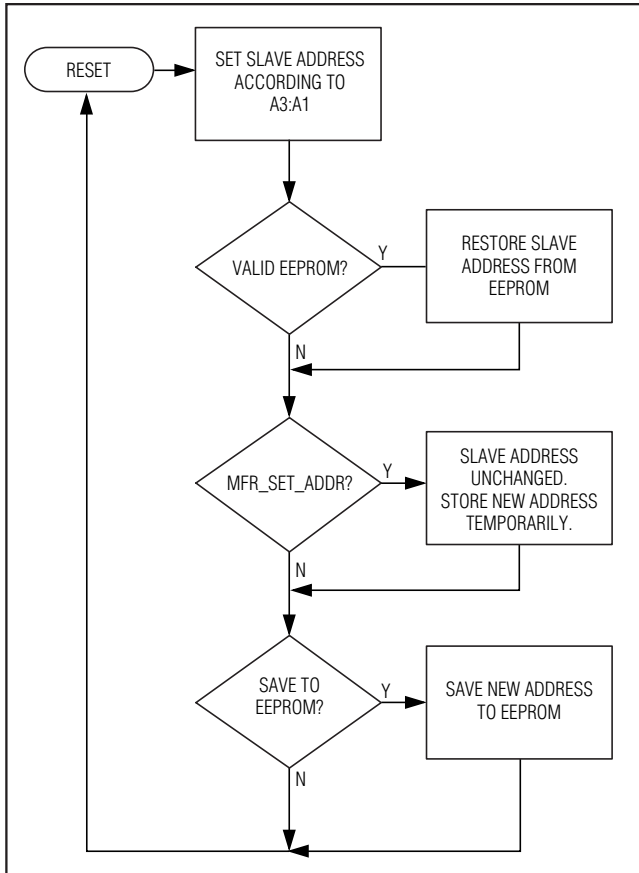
RESET

SET SLAVE ADDRESS ACCORDING TO A3:A1

VALID EEPROM?

Y

RESTORE SLAVE ADDRESS FROM EEPROM

N

MFR_SET_ADDR?

Y

SLAVE ADDRESS UNCHANGED. STORE NEW ADDRESS TEMPORARILY.

N

SAVE TO EEPROM?

Y

SAVE NEW ADDRESS TO EEPROM

N